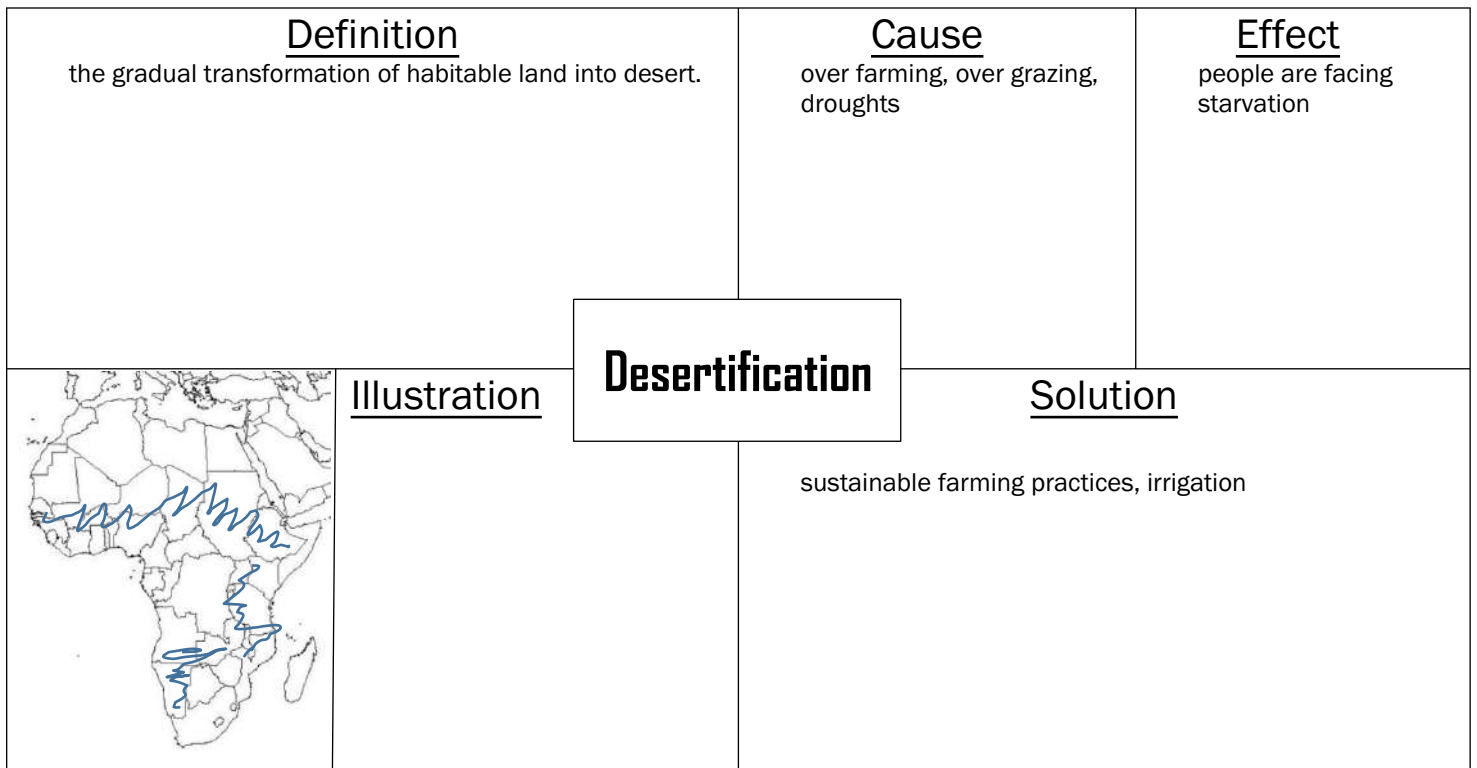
Definition
the gradual transformation of habitable land into desert.

Cause
over farming, over grazing, droughts

Effect
people are facing starvation

Desertification

Illustration

Solution

sustainable farming practices, irrigation